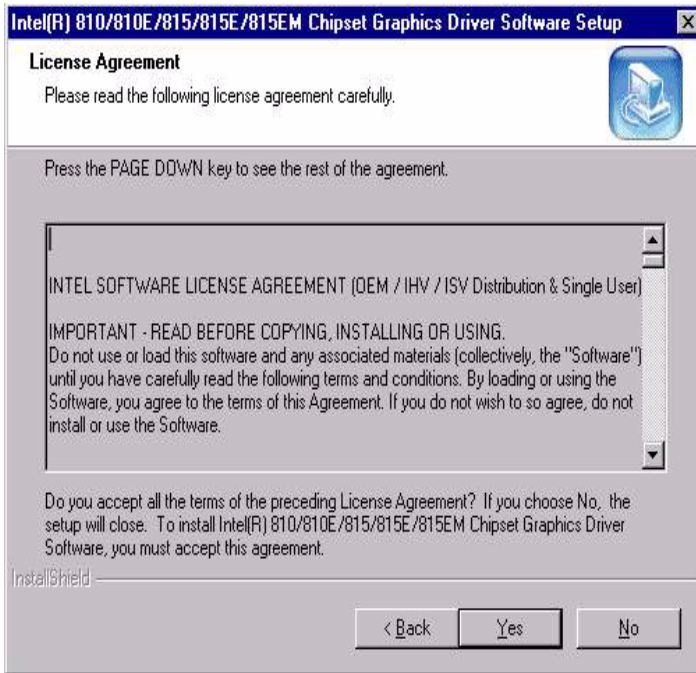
Intel(R) 810/810E/815/815E/815EM Chipset Graphics Driver Software Setup

×

License Agreement

Please read the following license agreement carefully.

Press the PAGE DOWN key to see the rest of the agreement.

INTEL SOFTWARE LICENSE AGREEMENT (OEM / IHV / ISV Distribution & Single User)

IMPORTANT - READ BEFORE COPYING, INSTALLING OR USING.
Do not use or load this software and any associated materials (collectively, the "Software") until you have carefully read the following terms and conditions. By loading or using the Software, you agree to the terms of this Agreement. If you do not wish to so agree, do not install or use the Software.

Do you accept all the terms of the preceding License Agreement? If you choose No, the setup will close. To install Intel(R) 810/810E/815/815E/815EM Chipset Graphics Driver Software, you must accept this agreement.

InstallShield

< Back

Yes

No